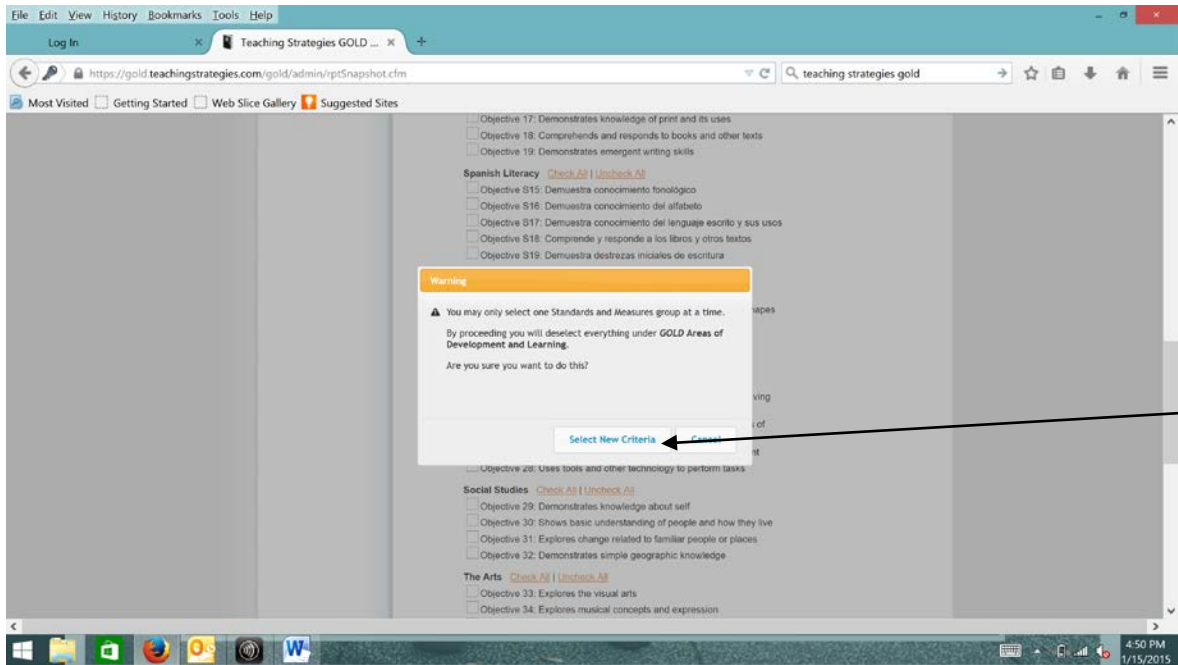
File Edit View History Bookmarks Tools Help

Log In

Teaching Strategies GOLD ...

https://gold.teachingstrategies.com/gold/admin/rptSnapshot.cfm

teaching strategies gold

Most Visited Getting Started Web Slice Gallery Suggested Sites

Objective 17: Demonstrates knowledge of print and its uses
Objective 18: Comprehends and responds to books and other texts
Objective 19: Demonstrates emergent writing skills

Spanish Literacy Check All | Uncheck All
Objective S15: Demuestra conocimiento fonológico
Objective S16: Demuestra conocimiento del alfabeto
Objective S17: Demuestra conocimiento del lenguaje escrito y sus usos
Objective S18: Comprende y responde a los libros y otros textos
Objective S19: Demuestra destrezas iniciales de escritura

Warning

You may only select one Standards and Measures group at a time.

By proceeding you will deselect everything under GOLD Areas of Development and Learning.

Are you sure you want to do this?

Select New Criteria Cancel

apes
ving
s of
nt

Objective 28: Uses tools and other technology to perform tasks

Social Studies Check All | Uncheck All
Objective 29: Demonstrates knowledge about self
Objective 30: Shows basic understanding of people and how they live
Objective 31: Explores change related to familiar people or places
Objective 32: Demonstrates simple geographic knowledge

The Arts Check All | Uncheck All
Objective 33: Explores the visual arts
Objective 34: Explores musical concepts and expression

4:50 PM
1/15/2015